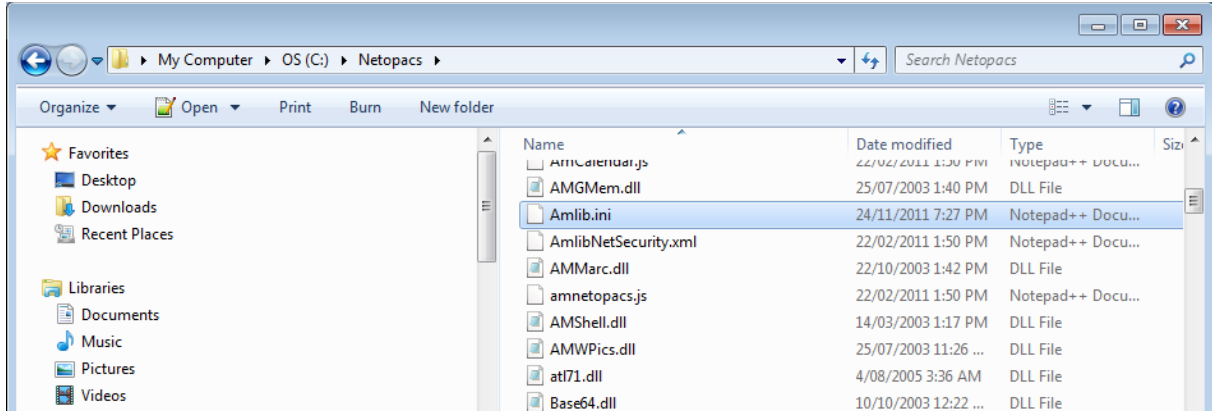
My Computer ▸ OS (C:) ▸ Netopacs ▸

Search Netopacs

Organize ▾ Open ▾ Print Burn New folder

Favorites
Desktop
Downloads
Recent Places

Libraries
Documents
Music
Pictures
Videos

| Name | Date modified | Type | Size |
|---|---|---|---|
| AmCalendar.js | 22/02/2011 1:50 PM | Notepad++ Docu... | |
| AMGMem.dll | 25/07/2003 1:40 PM | DLL File | |
| Amlib.ini | 24/11/2011 7:27 PM | Notepad++ Docu... | |
| AmlibNetSecurity.xml | 22/02/2011 1:50 PM | Notepad++ Docu... | |
| AMMarc.dll | 22/10/2003 1:42 PM | DLL File | |
| amnetopacs.js | 22/02/2011 1:50 PM | Notepad++ Docu... | |
| AMShell.dll | 14/03/2003 1:17 PM | DLL File | |
| AMWPics.dll | 25/07/2003 11:26 ... | DLL File | |
| atl71.dll | 4/08/2005 3:36 AM | DLL File | |
| Base64.dll | 10/10/2003 12:22 ... | DLL File | |